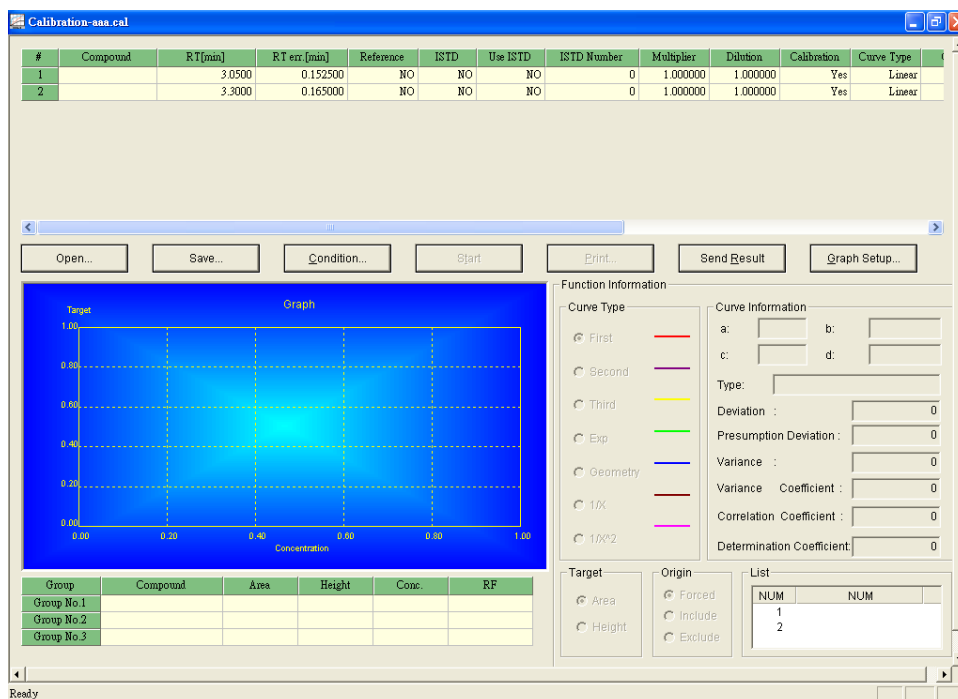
Calibration-aaa.cal

| # | Compound | RT[min] | RT err.[min] | Reference | ISTD | Use ISTD | ISTD Number | Multiplier | Dilution | Calibration | Curve Type |
|---|---|---|---|---|---|---|---|---|---|---|---|
| 1 | | 3.0500 | 0.152500 | NO | NO | NO | 0 | 1.000000 | 1.000000 | Yes | Linear |
| 2 | | 3.3000 | 0.165000 | NO | NO | NO | 0 | 1.000000 | 1.000000 | Yes | Linear |

Open... Save... Condition... Start Print... Send Result Graph Setup...

Graph
Target
1.00
0.80
0.60
0.40
0.20
0.00
0.00 0.20 0.40 0.60 0.80 1.00
Concentration

| Group | Compound | Area | Height | Conc. | RF |
|---|---|---|---|---|---|
| Group No.1 | | | | | |
| Group No.2 | | | | | |
| Group No.3 | | | | | |

Function Information
Curve Type
First
Second
Third
Exp
Geometry
1/X
1/X^2

Curve Information
a: b:
c: d:
Type:
Deviation : 0
Presumption Deviation : 0
Variance : 0
Variance Coefficient : 0
Correlation Coefficient : 0
Determination Coefficient: 0

Target
Area
Height

Origin
Forced
Include
Exclude

List
| NUM | NUM |
|---|---|
| 1 | |
| 2 | |

Ready